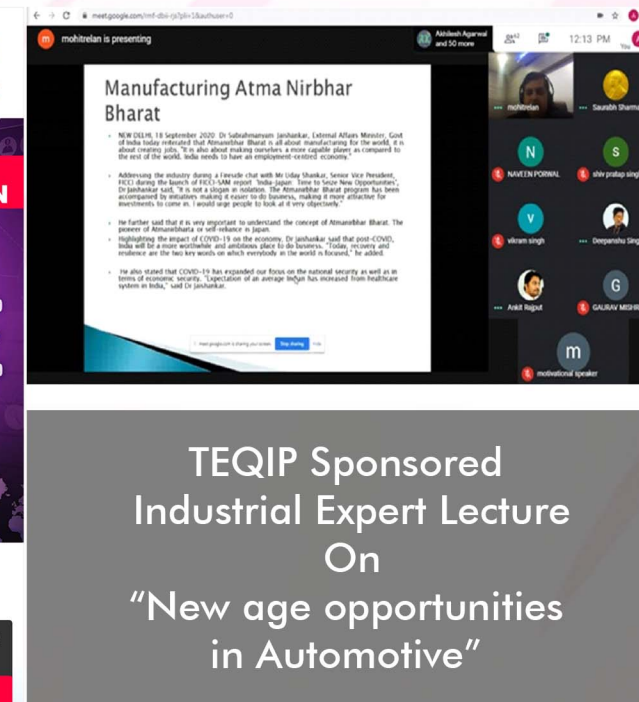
meet.google.com/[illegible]

mohitrelan is presenting

Akhilesh Agarwal and 50 more

12:13 PM

You

Manufacturing Atma Nirbhar Bharat

NEW DELHI, 18 September 2020: Dr Subrahmanyam Jaishankar, External Affairs Minister, Govt of India today reiterated that Atmanirbhar Bharat is all about manufacturing for the world, it is about creating jobs. "It is also about making ourselves a more capable player as compared to the rest of the world. India needs to have an employment-centred economy."

Addressing the industry during a fireside chat with Mr Uday Shankar, Senior Vice President, FICCI during the launch of FICCI-SAM report 'India-Japan: Time to Seize New Opportunities', Dr Jaishankar said, "It is not a slogan in isolation. The Atmanirbhar Bharat program has been accompanied by initiatives making it easier to do business, making it more attractive for investments to come in. I would urge people to look at it very objectively."

He further said that it is very important to understand the concept of Atmanirbhar Bharat. The pioneer of Atmanirbharta or self-reliance is Japan.

Highlighting the impact of COVID-19 on the economy, Dr Jaishankar said that post-COVID, India will be a more worthwhile and ambitious place to do business. "Today, recovery and resilience are the two key words on which everybody in the world is focused," he added.

He also stated that COVID-19 has expanded our focus on the national security as well as in terms of economic security. "Expectation of an average Indian has increased from healthcare system in India," said Dr Jaishankar.

meet.google.com is sharing your screen. Stop sharing Hide

mohitrelan

Saurabh Sharma

N

S

NAVEEN PORWAL

shiv pratap singh

V

vikram singh

Deepanshu Sing

G

Ankit Rajput

GAURAV MISHR

m

motivational speaker

TEQIP Sponsored Industrial Expert Lecture On "New age opportunities in Automotive"